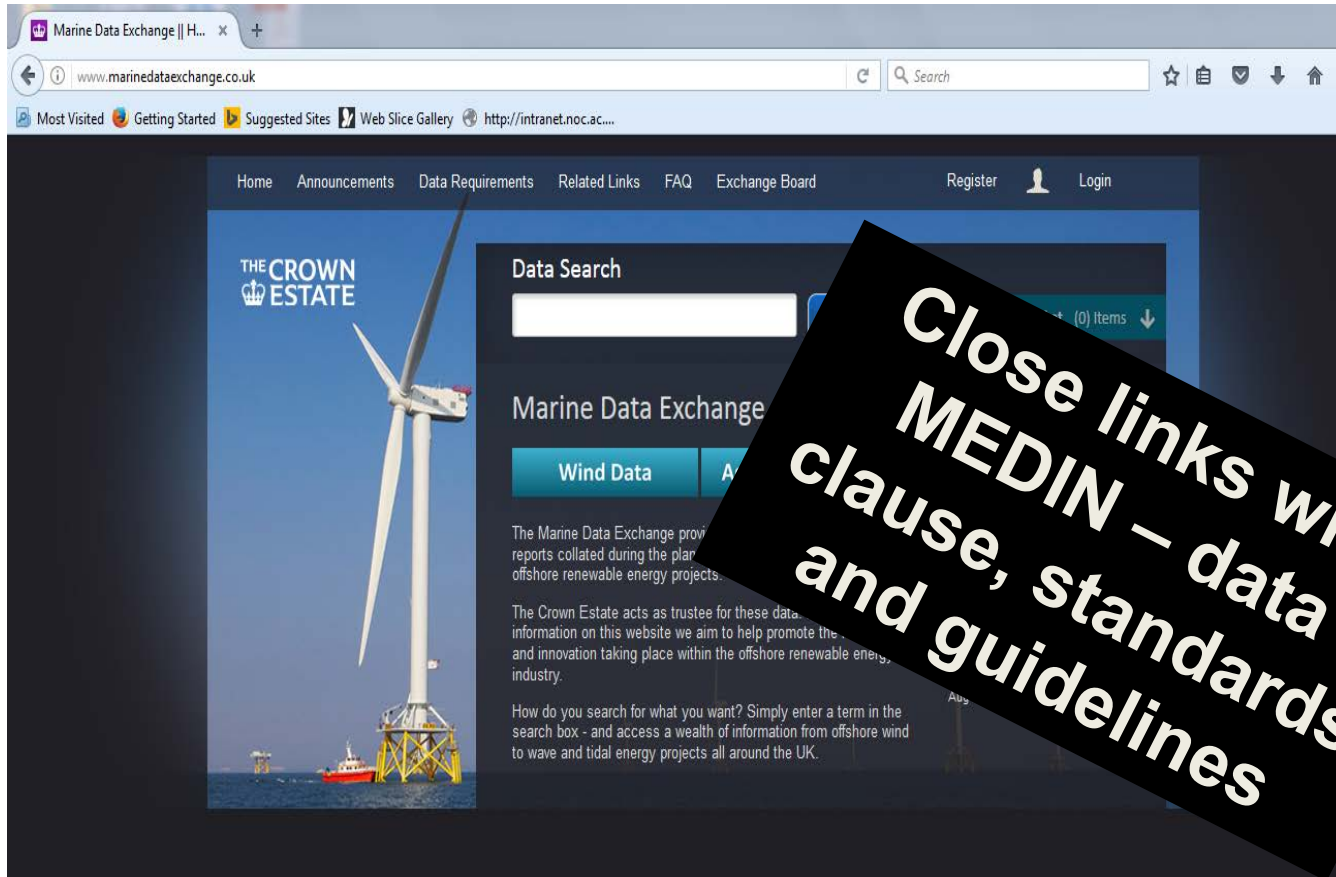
Marine Data Exchange || H... ×

www.marinedataexchange.co.uk

Search

Most Visited Getting Started Suggested Sites Web Slice Gallery http://intranet.noc.ac....

Home Announcements Data Requirements Related Links FAQ Exchange Board Register Login

THE CROWN ESTATE

Data Search

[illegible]t (0) Items

Marine Data Exchange

Wind Data

A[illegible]

The Marine Data Exchange provi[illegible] reports collated during the plan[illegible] offshore renewable energy projects.

The Crown Estate acts as trustee for these data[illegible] information on this website we aim to help promote the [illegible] and innovation taking place within the offshore renewable energ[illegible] industry.

How do you search for what you want? Simply enter a term in the search box - and access a wealth of information from offshore wind to wave and tidal energy projects all around the UK.

Aug

Close links wi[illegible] MEDIN – data clause, standards and guidelines